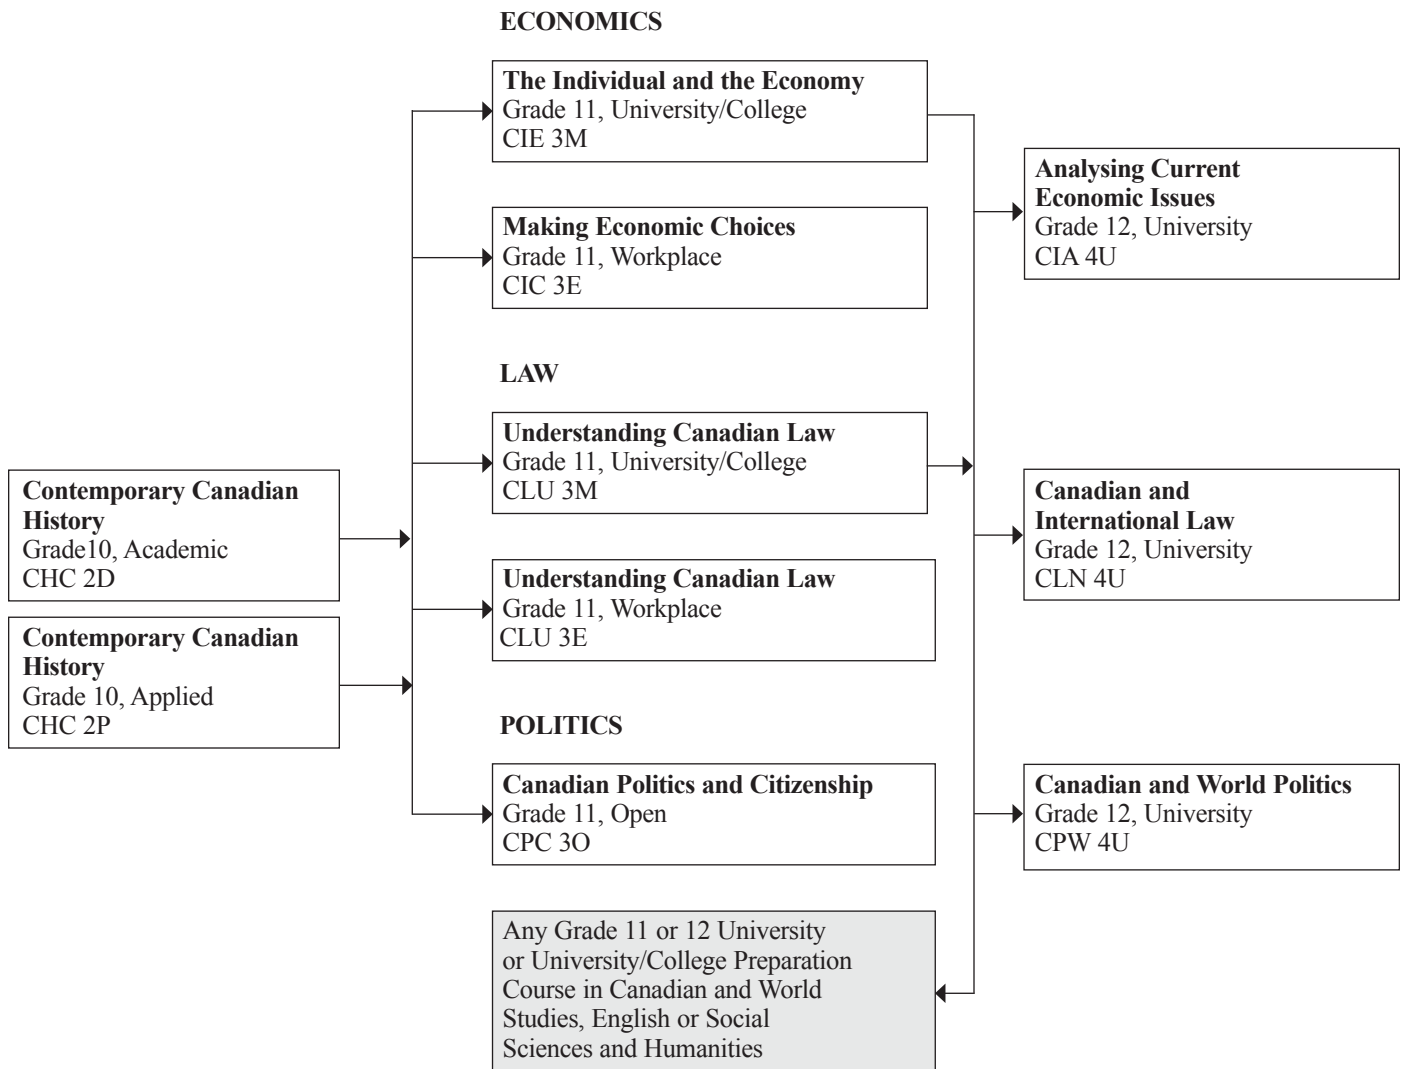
ECONOMICS

The Individual and the Economy
Grade 11, University/College
CIE 3M

Making Economic Choices
Grade 11, Workplace
CIC 3E

LAW

Understanding Canadian Law
Grade 11, University/College
CLU 3M

Understanding Canadian Law
Grade 11, Workplace
CLU 3E

POLITICS

Canadian Politics and Citizenship
Grade 11, Open
CPC 3O

Any Grade 11 or 12 University or University/College Preparation Course in Canadian and World Studies, English or Social Sciences and Humanities

Contemporary Canadian History
Grade10, Academic
CHC 2D

Contemporary Canadian History
Grade 10, Applied
CHC 2P

Analysing Current Economic Issues
Grade 12, University
CIA 4U

Canadian and International Law
Grade 12, University
CLN 4U

Canadian and World Politics
Grade 12, University
CPW 4U